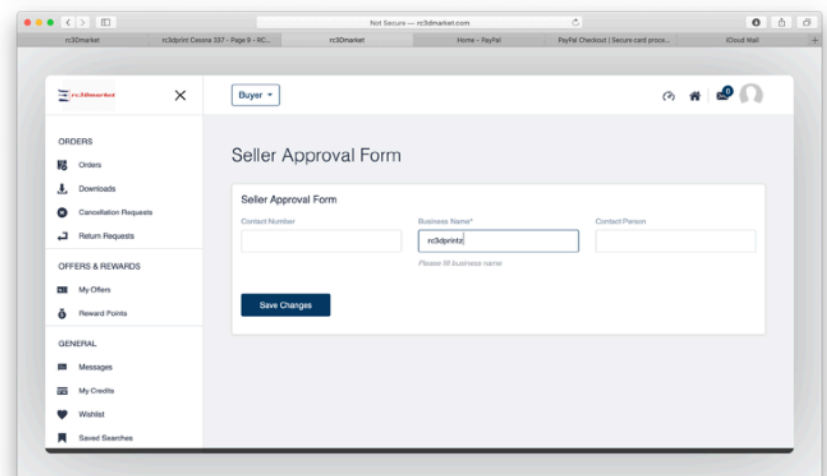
Not Secure — rc3dmarket.com

rc3Dmarket | rc3dprint Cessna 337 - Page 9 - RC... | rc3Dmarket | Home - PayPal | PayPal Checkout | Secure card proce... | iCloud Mail

rc3dmarket

Buyer

0

ORDERS

Orders

Downloads

Cancellation Requests

Return Requests

OFFERS & REWARDS

My Offers

Reward Points

GENERAL

Messages

My Credits

Wishlist

Saved Searches

Seller Approval Form

Seller Approval Form

Contact Number

Business Name*

rc3dprintz

Please fill business name

Contact Person

Save Changes